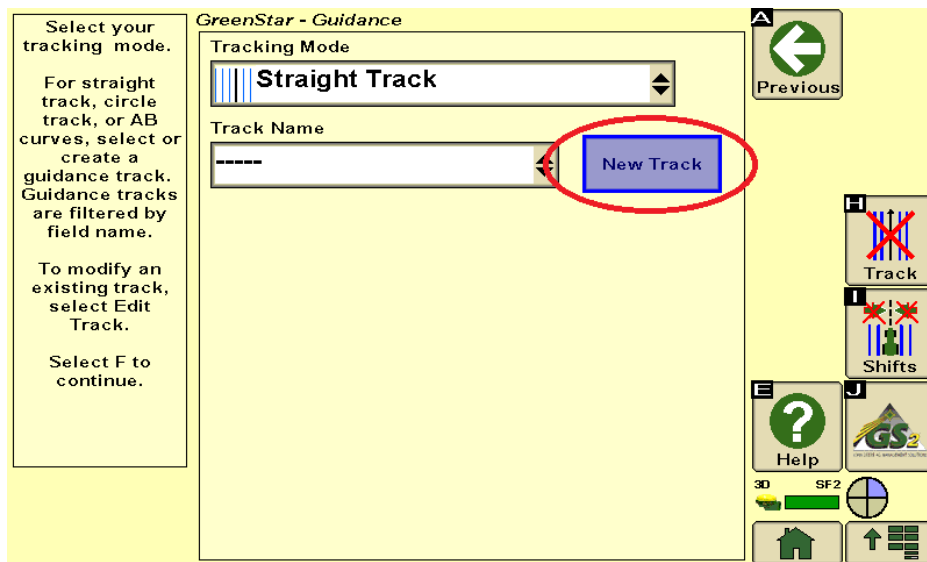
Select your tracking mode.

For straight track, circle track, or AB curves, select or create a guidance track. Guidance tracks are filtered by field name.

To modify an existing track, select Edit Track.

Select F to continue.

GreenStar - Guidance

Tracking Mode

Straight Track

Track Name

-----

New Track

A

Previous

H

Track

I

Shifts

E

Help

J

GS2

3D SF2